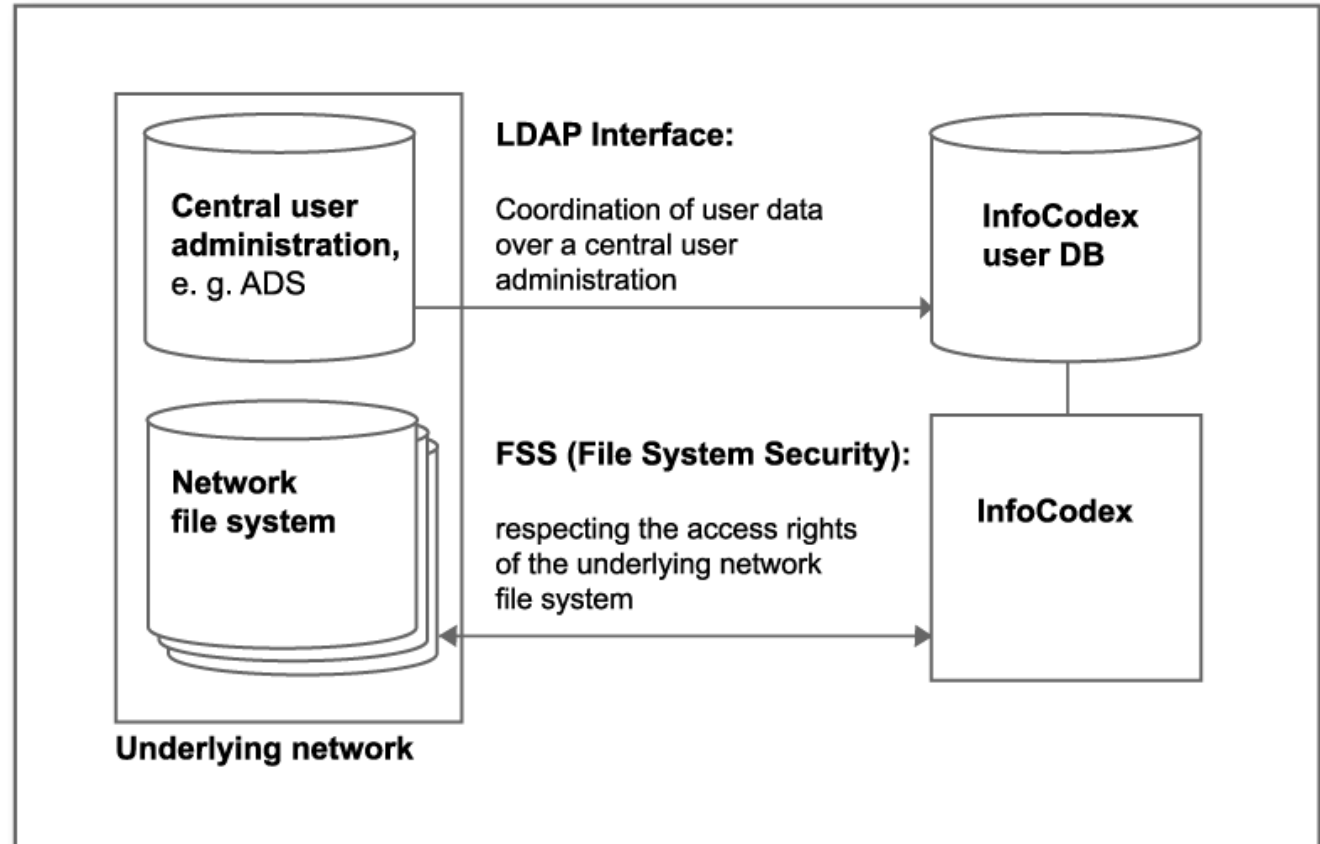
Central user administration, e. g. ADS

LDAP Interface:

Coordination of user data over a central user administration

InfoCodex user DB

Network file system

FSS (File System Security):

respecting the access rights of the underlying network file system

InfoCodex

Underlying network